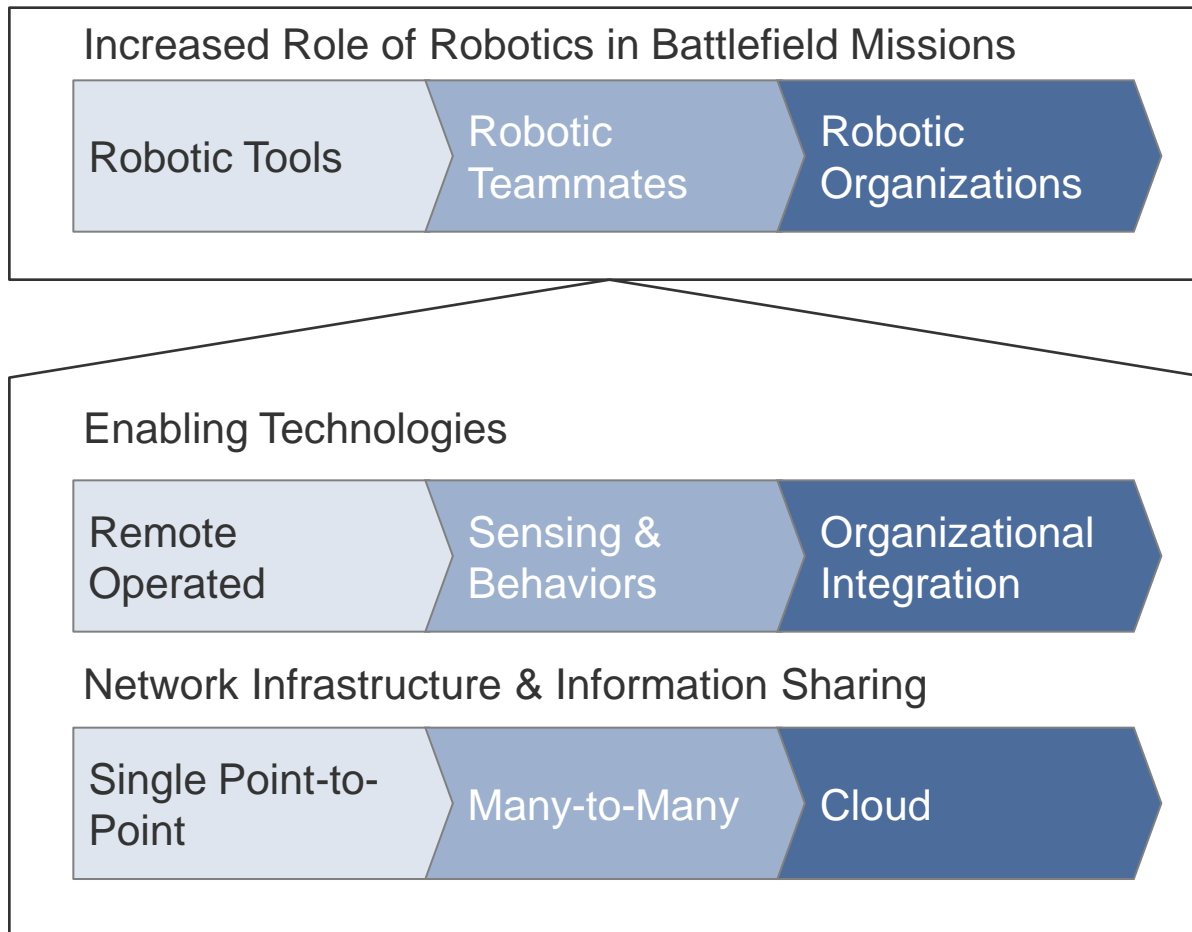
Increased Role of Robotics in Battlefield Missions

Robotic Tools

Robotic Teammates

Robotic Organizations

Enabling Technologies

Remote Operated

Sensing & Behaviors

Organizational Integration

Network Infrastructure & Information Sharing

Single Point-to-Point

Many-to-Many

Cloud